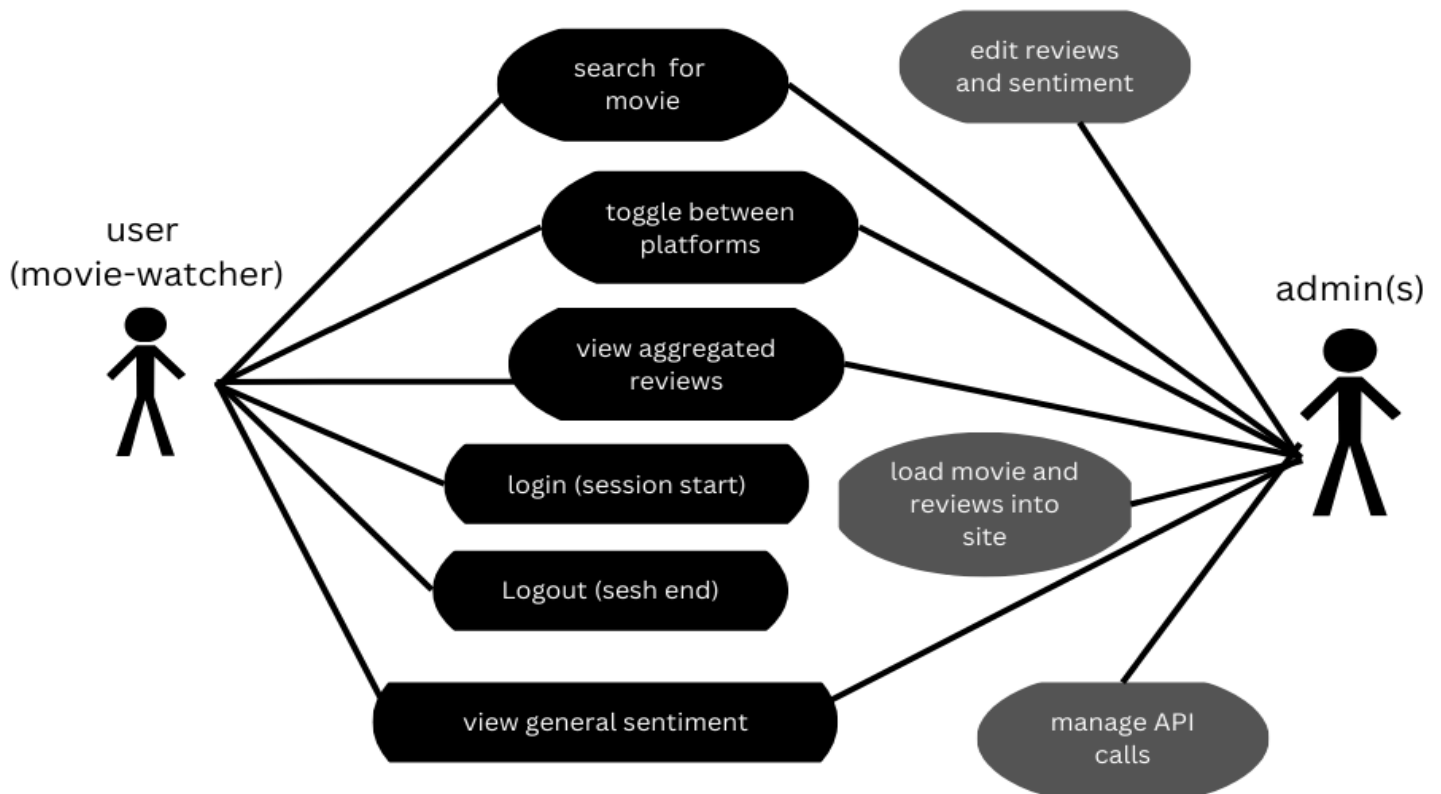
search for movie

edit reviews and sentiment

user (movie-watcher)

toggle between platforms

admin(s)

view aggregated reviews

login (session start)

load movie and reviews into site

Logout (sesh end)

view general sentiment

manage API calls